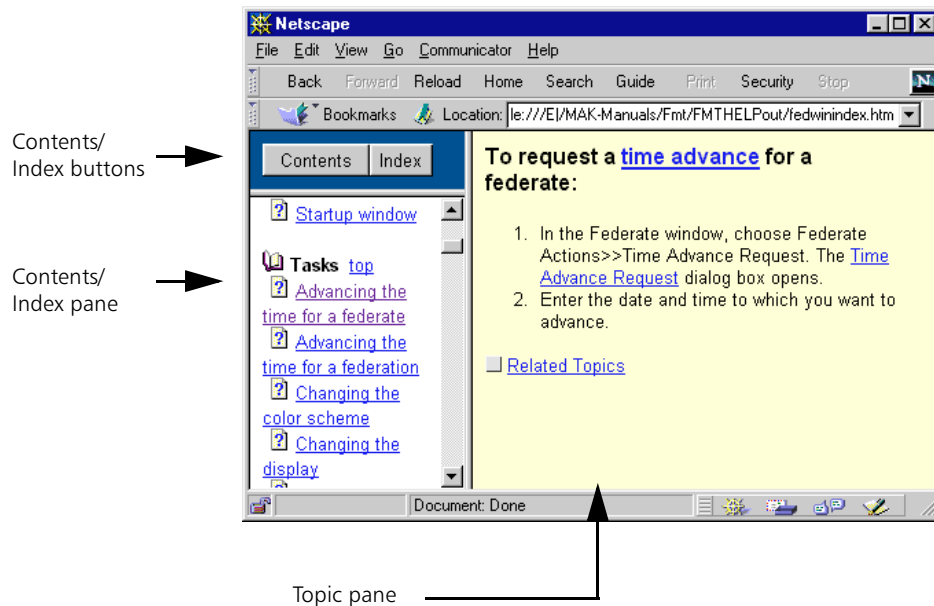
Netscape

File Edit View Go Communicator Help

Back Forward Reload Home Search Guide Print Security Stop

Bookmarks Location: le:///E|/MAK-Manuals/Fmt/FMTHELPout/fedwinindex.htm

Contents/ Index buttons

Contents Index

Contents/ Index pane

Startup window

Tasks top

Advancing the time for a federate

Advancing the time for a federation

Changing the color scheme

Changing the display

To request a time advance for a federate:

1. In the Federate window, choose Federate Actions>>Time Advance Request. The Time Advance Request dialog box opens.
2. Enter the date and time to which you want to advance.

Related Topics

Document: Done

Topic pane